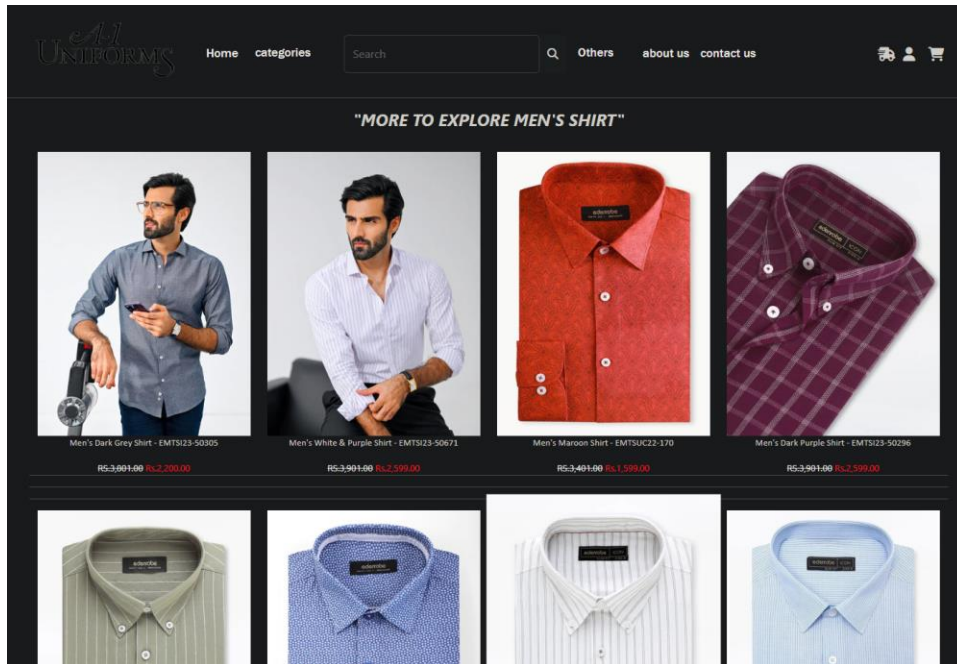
A-1 UNIFORMS

Home categories

Search

Others about us contact us

"MORE TO EXPLORE MEN'S SHIRT"

Men's Dark Grey Shirt - EMTSI23-50305

~~RS.3,801.00~~ Rs.2,200.00

Men's White & Purple Shirt - EMTSI23-50671

~~RS.3,901.00~~ Rs.2,599.00

Men's Maroon Shirt - EMTSUC22-170

~~RS.3,401.00~~ Rs.1,599.00

Men's Dark Purple Shirt - EMTSI23-50296

~~RS.3,901.00~~ Rs.2,599.00